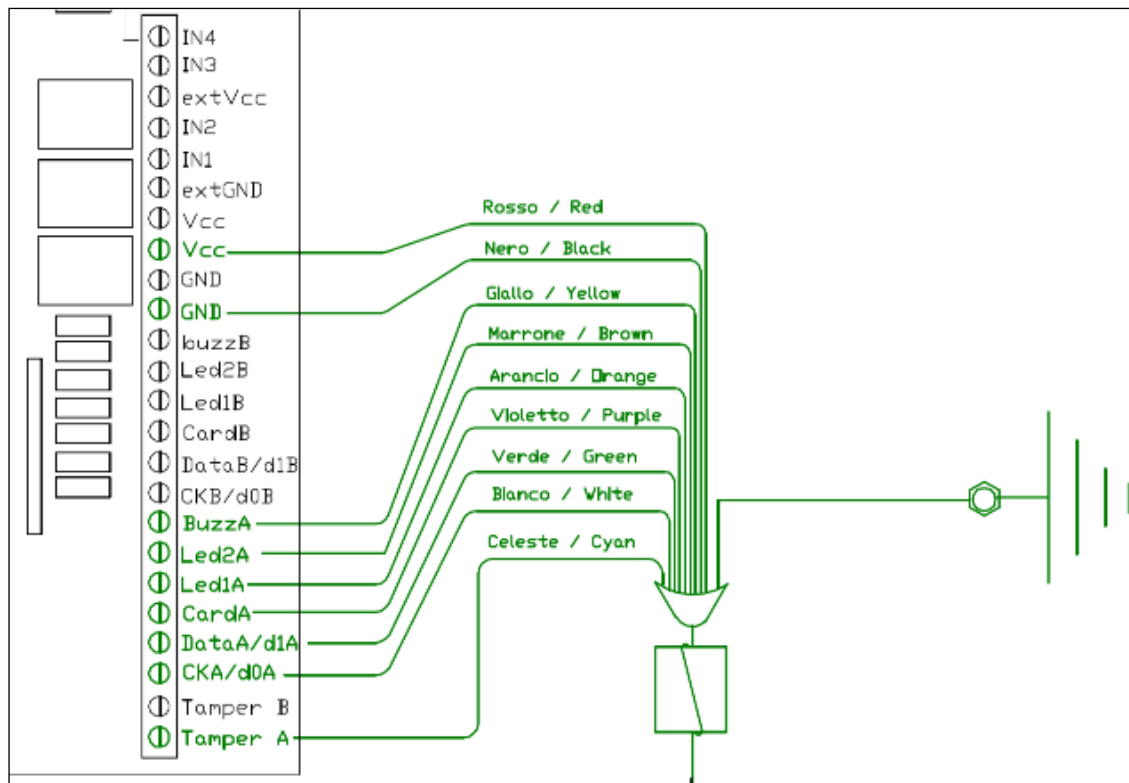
IN4
IN3
extVcc
IN2
IN1
extGND
Vcc
Vcc
GND
GND
buzzB
Led2B
Led1B
CardB
DataB/d1B
CKB/d0B
BuzzA
Led2A
Led1A
CardA
DataA/d1A
CKA/d0A
Tamper B
Tamper A

Rosso / Red
Nero / Black
Giallo / Yellow
Marrone / Brown
Arancio / Orange
Violetto / Purple
Verde / Green
Bianco / White
Celeste / Cyan